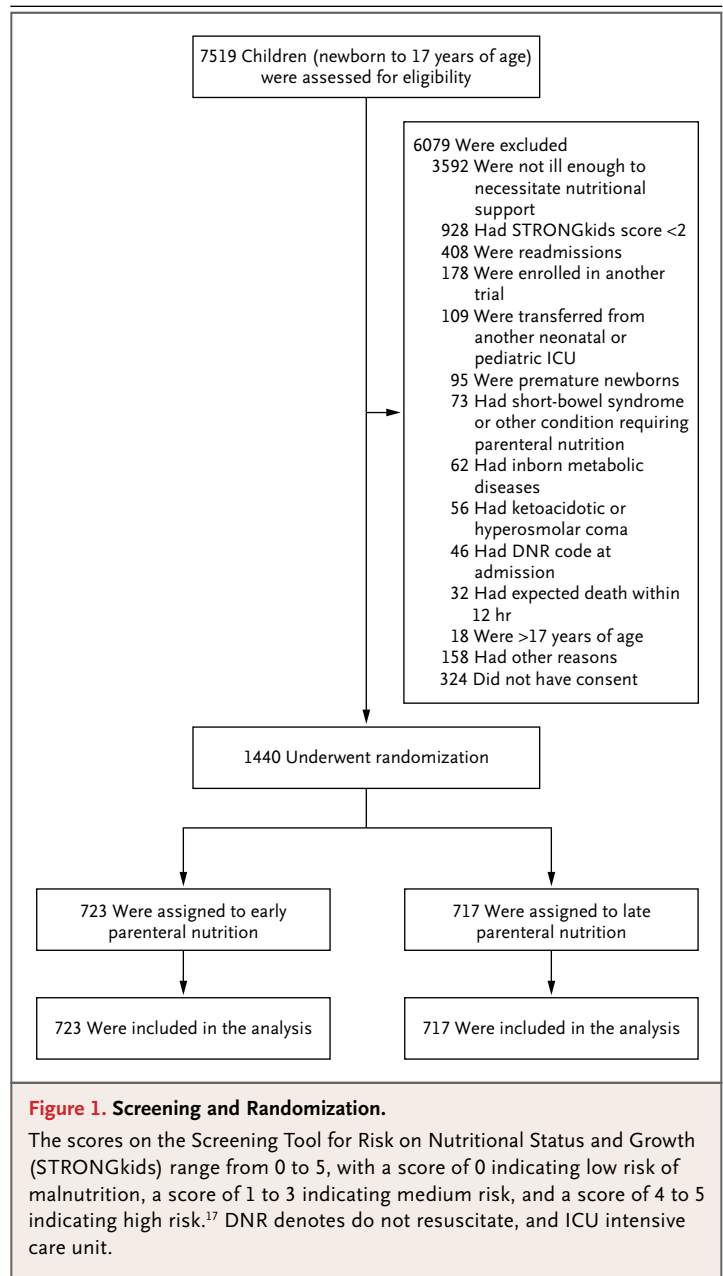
7519 Children (newborn to 17 years of age) were assessed for eligibility

6079 Were excluded
3592 Were not ill enough to necessitate nutritional support
928 Had STRONGkids score <2
408 Were readmissions
178 Were enrolled in another trial
109 Were transferred from another neonatal or pediatric ICU
95 Were premature newborns
73 Had short-bowel syndrome or other condition requiring parenteral nutrition
62 Had inborn metabolic diseases
56 Had ketoacidotic or hyperosmolar coma
46 Had DNR code at admission
32 Had expected death within 12 hr
18 Were >17 years of age
158 Had other reasons
324 Did not have consent

1440 Underwent randomization

723 Were assigned to early parenteral nutrition

717 Were assigned to late parenteral nutrition

723 Were included in the analysis

717 Were included in the analysis

Figure 1. Screening and Randomization.

The scores on the Screening Tool for Risk on Nutritional Status and Growth (STRONGkids) range from 0 to 5, with a score of 0 indicating low risk of malnutrition, a score of 1 to 3 indicating medium risk, and a score of 4 to 5 indicating high risk.$^{17}$ DNR denotes do not resuscitate, and ICU intensive care unit.